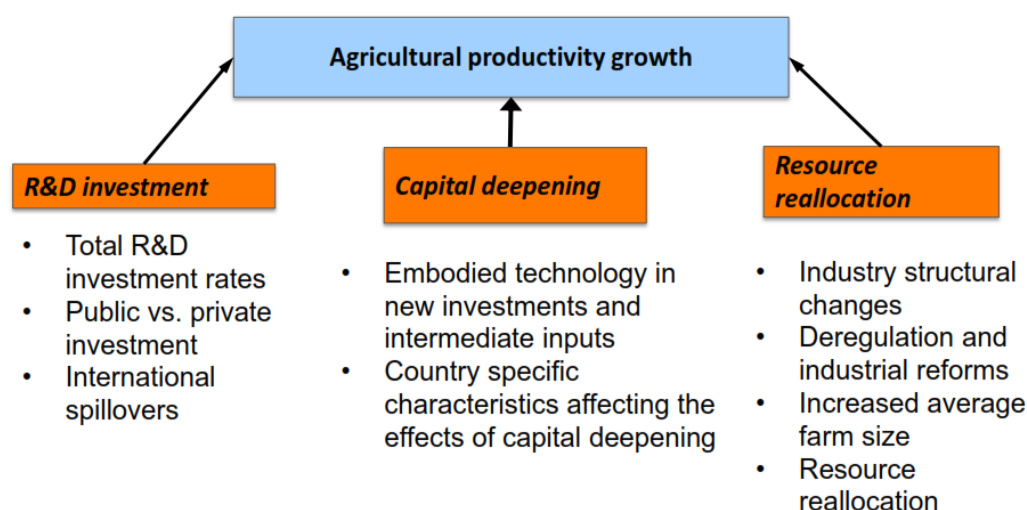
Agricultural productivity growth

R&D investment

- Total R&D investment rates
- Public vs. private investment
- International spillovers

Capital deepening

- Embodied technology in new investments and intermediate inputs
- Country specific characteristics affecting the effects of capital deepening

Resource reallocation

- Industry structural changes
- Deregulation and industrial reforms
- Increased average farm size
- Resource reallocation